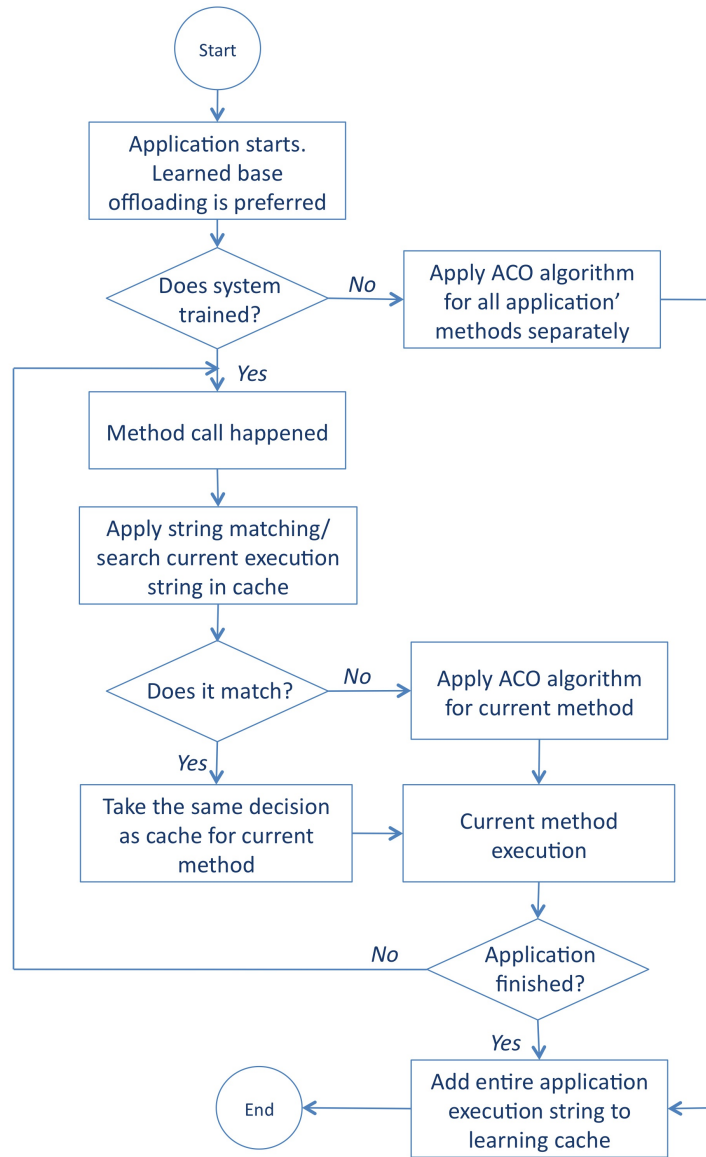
Start

Application starts. Learned base offloading is preferred

Does system trained?

No

Apply ACO algorithm for all application' methods separately

Yes

Method call happened

Apply string matching/ search current execution string in cache

Does it match?

No

Apply ACO algorithm for current method

Yes

Take the same decision as cache for current method

Current method execution

No

Application finished?

Yes

End

Add entire application execution string to learning cache